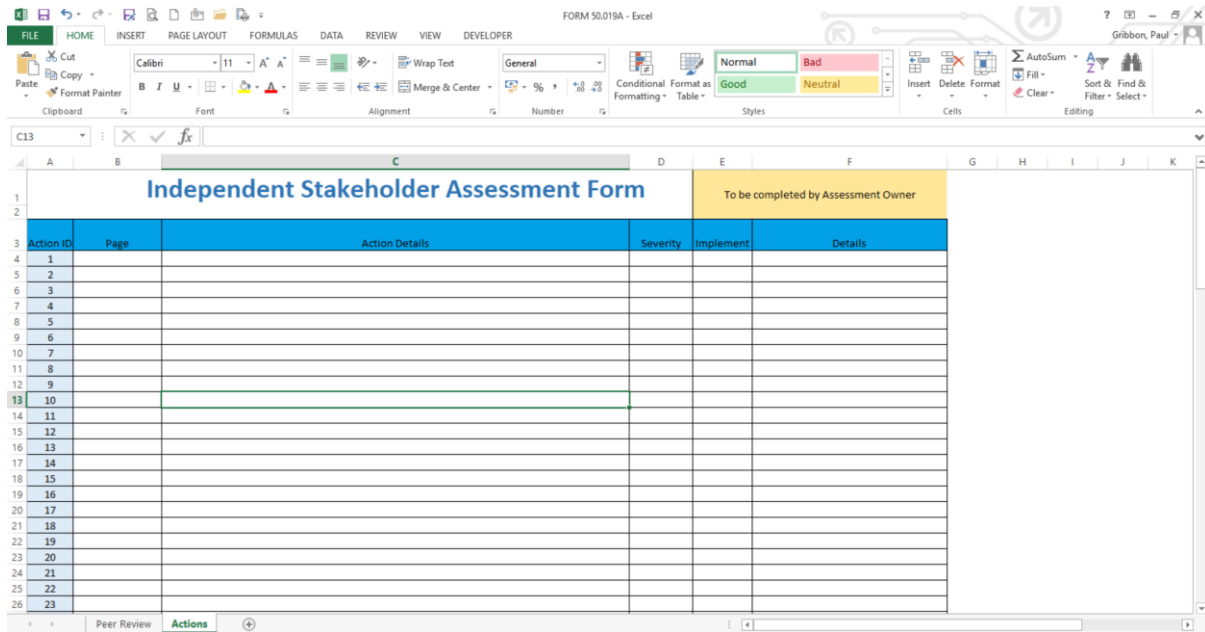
FORM 50.019A - Excel

? – ✕

FILE HOME INSERT PAGE LAYOUT FORMULAS DATA REVIEW VIEW DEVELOPER Gribbon, Paul

Cut
Copy
Paste
Format Painter
Clipboard

Calibri 11
B I U
Font

Wrap Text
Merge & Center
Alignment

General
% ,
Number

Conditional Formatting
Format as Table
Normal Bad
Good Neutral
Styles

Insert Delete Format
Cells

AutoSum
Fill
Clear
Sort & Filter
Find & Select
Editing

C13 fx

| | A | B | C | D | E | F | G | H | I | J | K |
|---|---|---|---|---|---|---|---|---|---|---|---|
| 1 | Independent Stakeholder Assessment Form | | | | To be completed by Assessment Owner | | | | | | |
| 2 | | | | | | | | | | | |
| 3 | Action ID | Page | Action Details | Severity | Implement | Details | | | | | |
| 4 | 1 | | | | | | | | | | |
| 5 | 2 | | | | | | | | | | |
| 6 | 3 | | | | | | | | | | |
| 7 | 4 | | | | | | | | | | |
| 8 | 5 | | | | | | | | | | |
| 9 | 6 | | | | | | | | | | |
| 10 | 7 | | | | | | | | | | |
| 11 | 8 | | | | | | | | | | |
| 12 | 9 | | | | | | | | | | |
| 13 | 10 | | | | | | | | | | |
| 14 | 11 | | | | | | | | | | |
| 15 | 12 | | | | | | | | | | |
| 16 | 13 | | | | | | | | | | |
| 17 | 14 | | | | | | | | | | |
| 18 | 15 | | | | | | | | | | |
| 19 | 16 | | | | | | | | | | |
| 20 | 17 | | | | | | | | | | |
| 21 | 18 | | | | | | | | | | |
| 22 | 19 | | | | | | | | | | |
| 23 | 20 | | | | | | | | | | |
| 24 | 21 | | | | | | | | | | |
| 25 | 22 | | | | | | | | | | |
| 26 | 23 | | | | | | | | | | |

Peer Review Actions